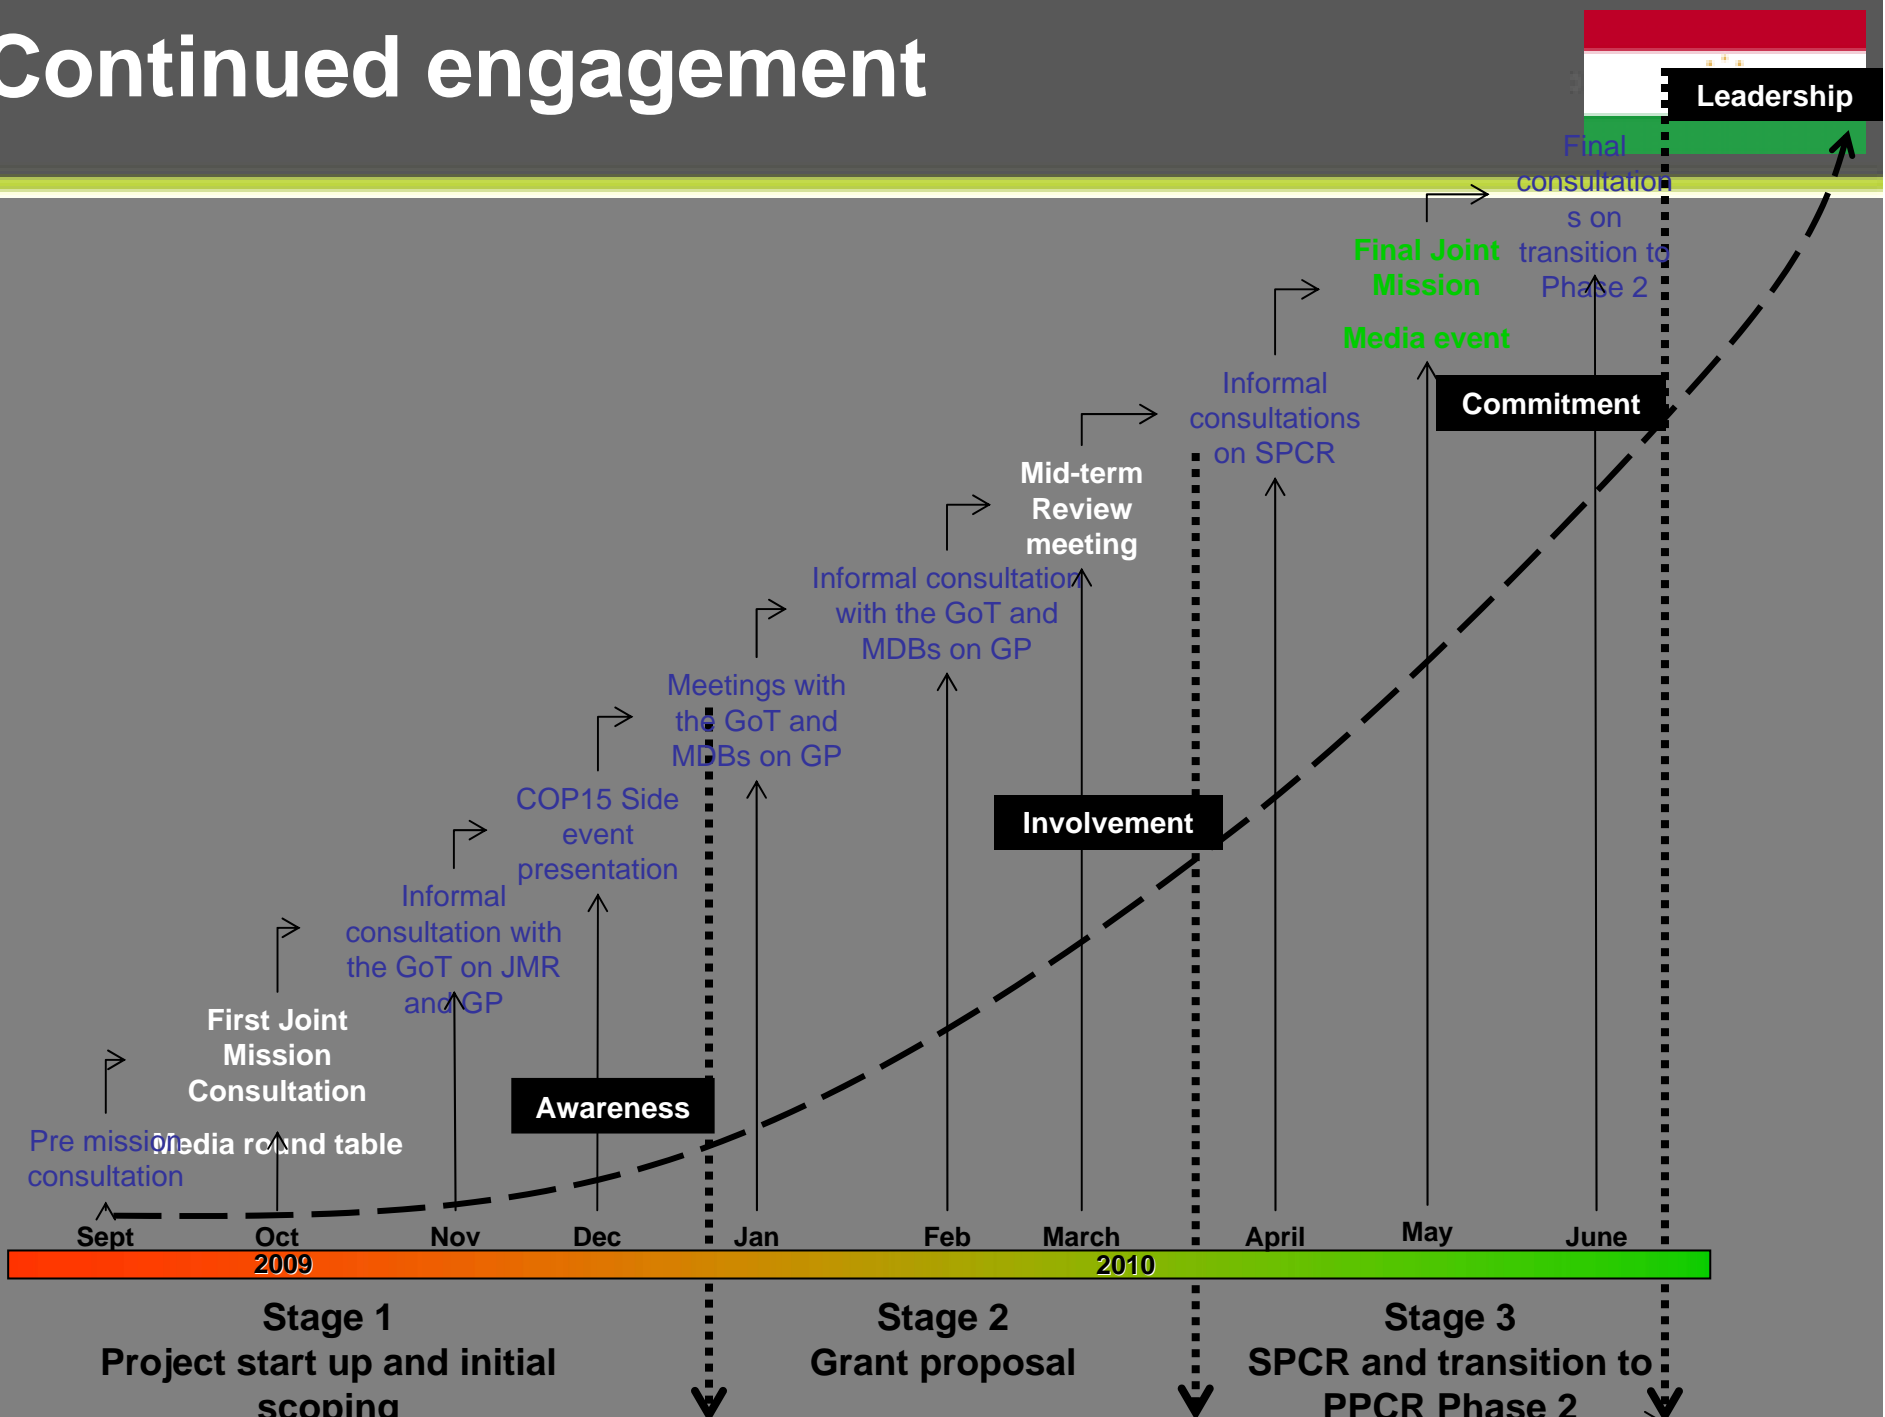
Continued engagement

Leadership

Final consultations on transition to Phase 2

Final Joint Mission

Media event

Commitment

Informal consultations on SPCR

Mid-term Review meeting

Informal consultation with the GoT and MDBs on GP

Meetings with the GoT and MDBs on GP

Involvement

COP15 Side event presentation

Informal consultation with the GoT on JMR and GP

First Joint Mission Consultation

Awareness

Pre mission consultation

Media round table

Sept Oct Nov Dec Jan Feb March April May June

2009

2010

Stage 1
Project start up and initial scoping

Stage 2
Grant proposal

Stage 3
SPCR and transition to PPCR Phase 2